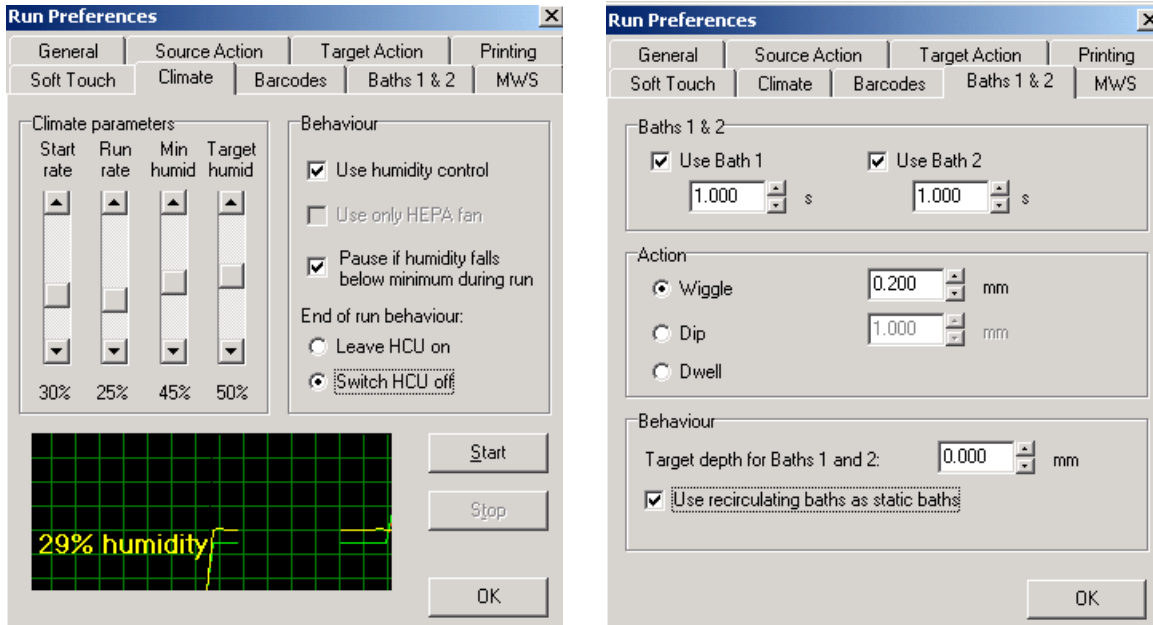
Run Preferences

General | Source Action | Target Action | Printing
Soft Touch | Climate | Barcodes | Baths 1 & 2 | MWS

Climate parameters
Start rate | Run rate | Min humid | Target humid
30% | 25% | 45% | 50%

Behaviour
Use humidity control
Use only HEPA fan
Pause if humidity falls below minimum during run
End of run behaviour:
Leave HCU on
Switch HCU off

29% humidity

Start
Stop
OK

Run Preferences

General | Source Action | Target Action | Printing
Soft Touch | Climate | Barcodes | Baths 1 & 2 | MWS

Baths 1 & 2
Use Bath 1
1.000 s
Use Bath 2
1.000 s

Action
Wiggle 0.200 mm
Dip 1.000 mm
Dwell

Behaviour
Target depth for Baths 1 and 2: 0.000 mm
Use recirculating baths as static baths

OK